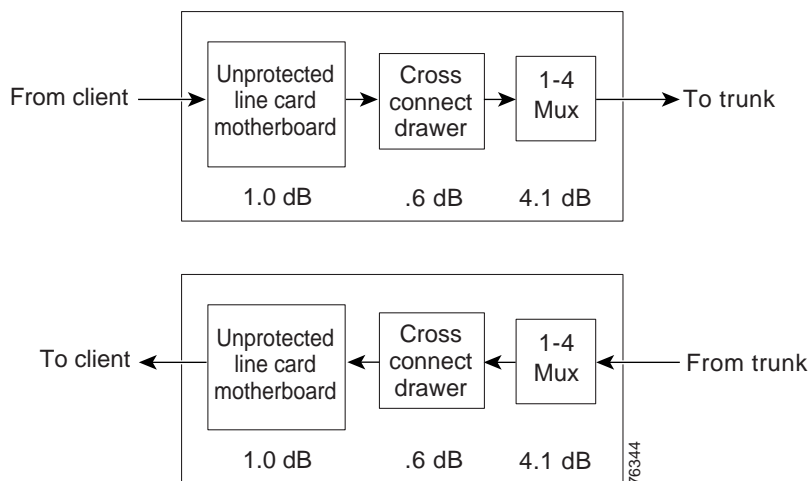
From client

Unprotected line card motherboard

Cross connect drawer

1-4 Mux

To trunk

1.0 dB

.6 dB

4.1 dB

To client

Unprotected line card motherboard

Cross connect drawer

1-4 Mux

From trunk

1.0 dB

.6 dB

4.1 dB

76344